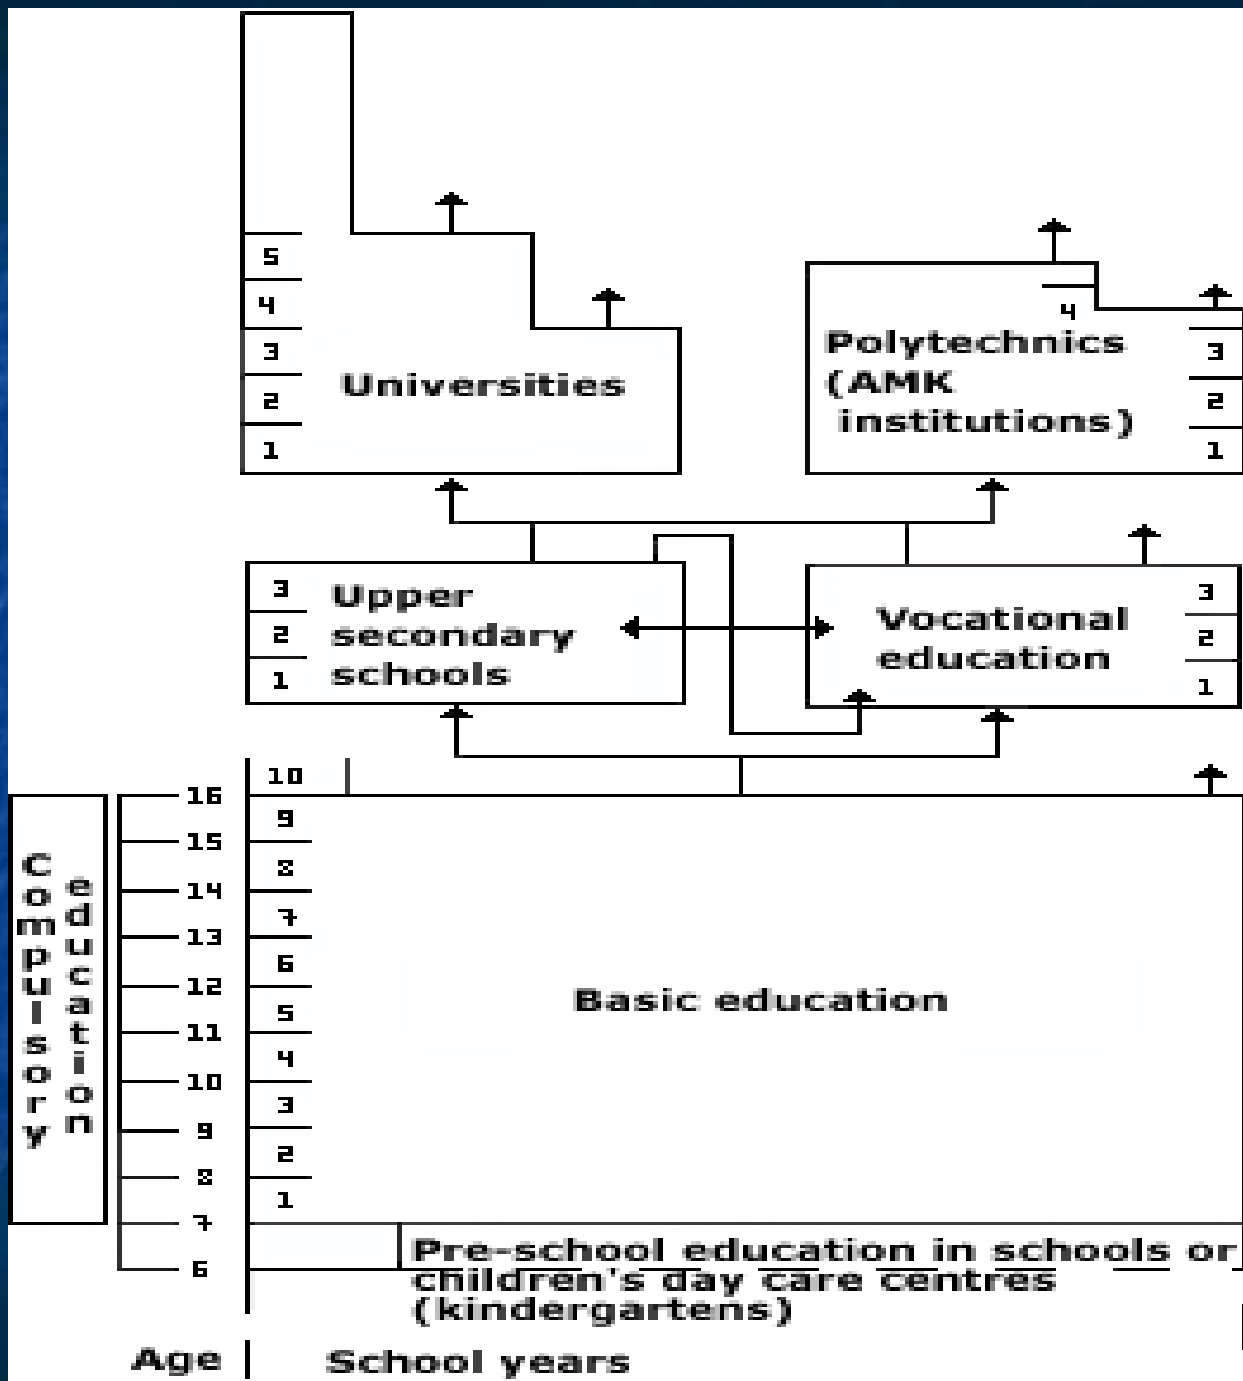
5
4
3
2
1
Universities

4
Polytechnics (AMK institutions)
3
2
1

3
2
1
Upper secondary schools

Vocational education
3
2
1

10
16
15
14
13
12
11
10
9
8
7
6

9
8
7
6
5
4
3
2
1

Compulsory education

Basic education

Pre-school education in schools or children's day care centres (kindergartens)

Age | School years